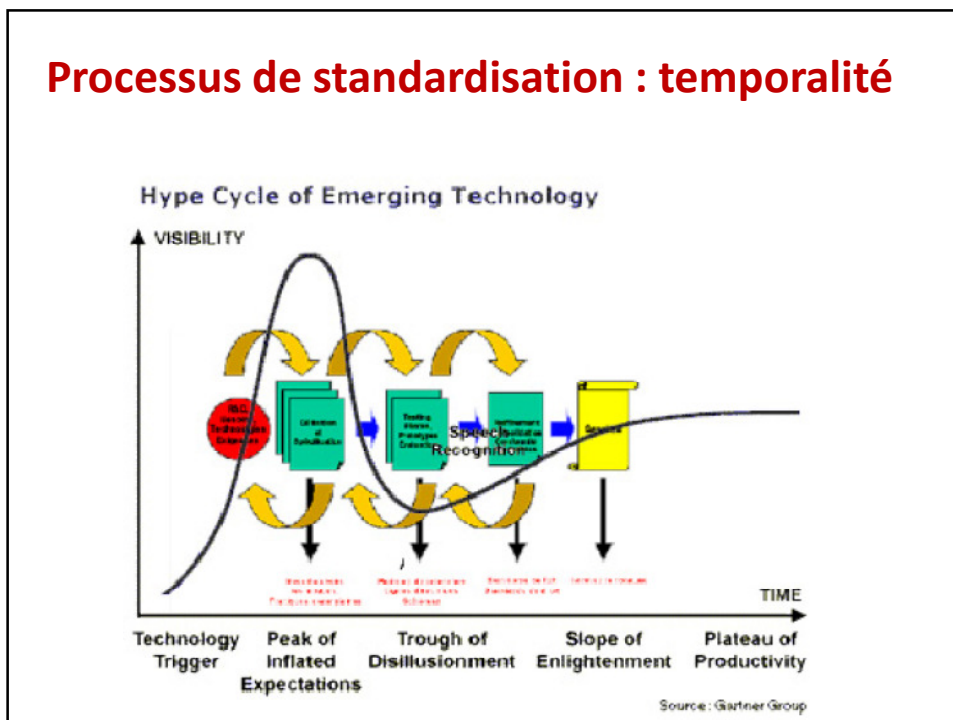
Processus de standardisation : temporalité

Hype Cycle of Emerging Technology

VISIBILITY

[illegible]

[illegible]

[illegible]

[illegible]

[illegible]

Speech Recognition

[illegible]

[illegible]

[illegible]

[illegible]

TIME

Technology Trigger

Peak of Inflated Expectations

Trough of Disillusionment

Slope of Enlightenment

Plateau of Productivity

Source : Gartner Group